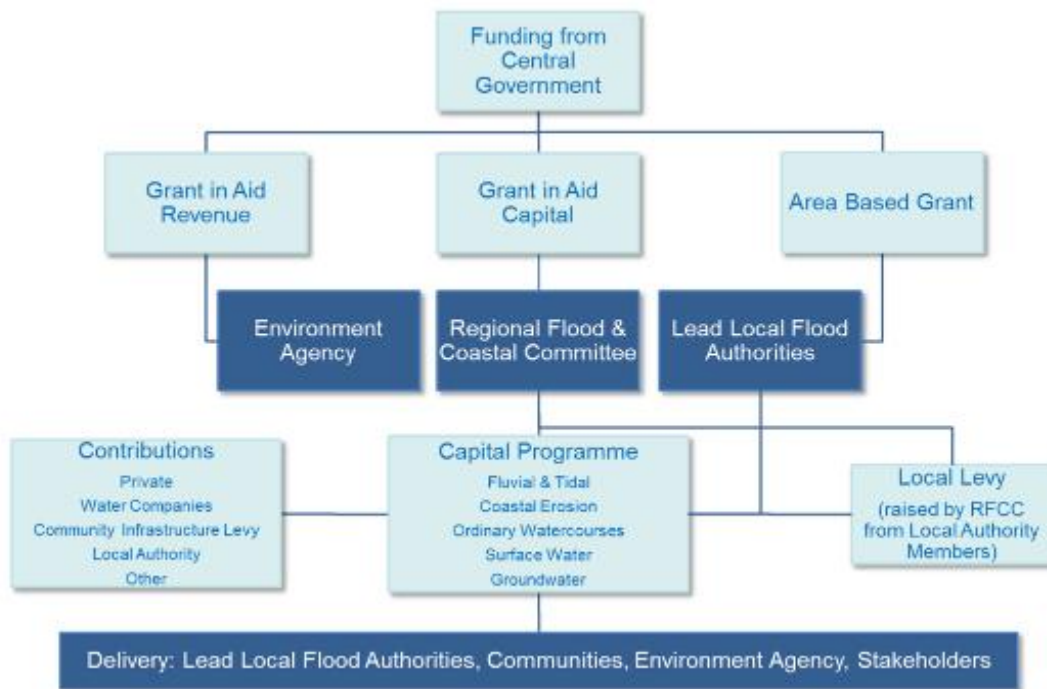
Funding from Central Government

Grant in Aid Revenue

Grant in Aid Capital

Area Based Grant

Environment Agency

Regional Flood & Coastal Committee

Lead Local Flood Authorities

Contributions
Private
Water Companies
Community Infrastructure Levy
Local Authority
Other

Capital Programme
Fluvial & Tidal
Coastal Erosion
Ordinary Watercourses
Surface Water
Groundwater

Local Levy
(raised by RFCC from Local Authority Members)

Delivery: Lead Local Flood Authorities, Communities, Environment Agency, Stakeholders